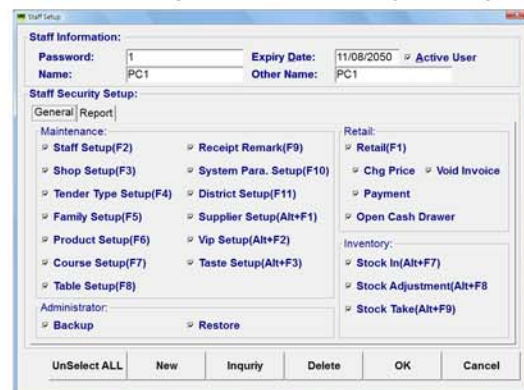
Staff Setup

Staff Information:

Password: 1

Expiry Date: 11/08/2050

Active User

Name: PC1

Other Name: PC1

Staff Security Setup:

General | Report

Maintenance:

Staff Setup(F2)

Receipt Remark(F9)

Shop Setup(F3)

System Para. Setup(F10)

Tender Type Setup(F4)

District Setup(F11)

Family Setup(F5)

Supplier Setup(Alt+F1)

Product Setup(F6)

Vip Setup(Alt+F2)

Course Setup(F7)

Taste Setup(Alt+F3)

Table Setup(F8)

Administrator:

Backup

Restore

Retail:

Retail(F1)

Chg Price

Void Invoice

Payment

Open Cash Drawer

Inventory:

Stock In(Alt+F7)

Stock Adjustment(Alt+F8

Stock Take(Alt+F9)

UnSelect ALL | New | Inquriy | Delete | OK | Cancel